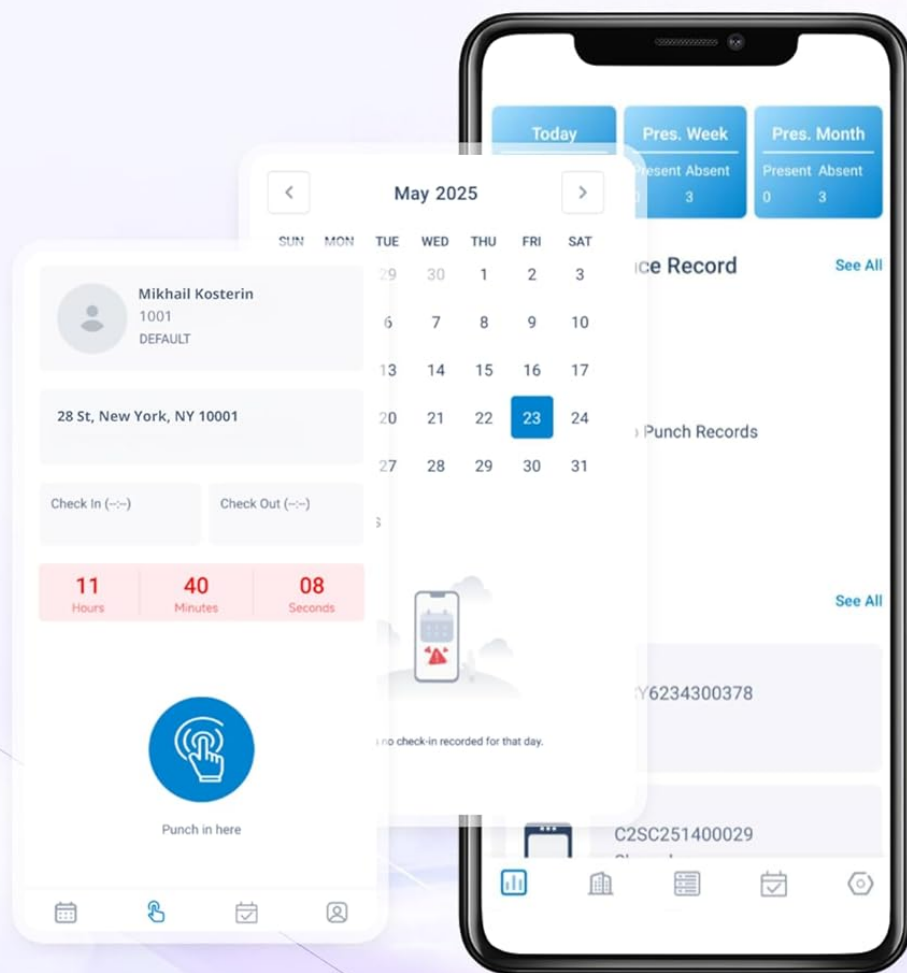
Today

Pres. Week
Present Absent
0 3

Pres. Month
Present Absent
0 3

ce Record
See All

Punch Records

See All

Y6234300378

C2SC251400029

May 2025

| SUN | MON | TUE | WED | THU | FRI | SAT |
|---|---|---|---|---|---|---|
| | | 29 | 30 | 1 | 2 | 3 |
| | | 6 | 7 | 8 | 9 | 10 |
| | | 13 | 14 | 15 | 16 | 17 |
| | | 20 | 21 | 22 | 23 | 24 |
| | | 27 | 28 | 29 | 30 | 31 |

no check-in recorded for that day.

Mikhail Kosterin
1001
DEFAULT

28 St, New York, NY 10001

Check In (--:--)

Check Out (--:--)

| 11 | 40 | 08 |
|---|---|---|
| Hours | Minutes | Seconds |

Punch in here